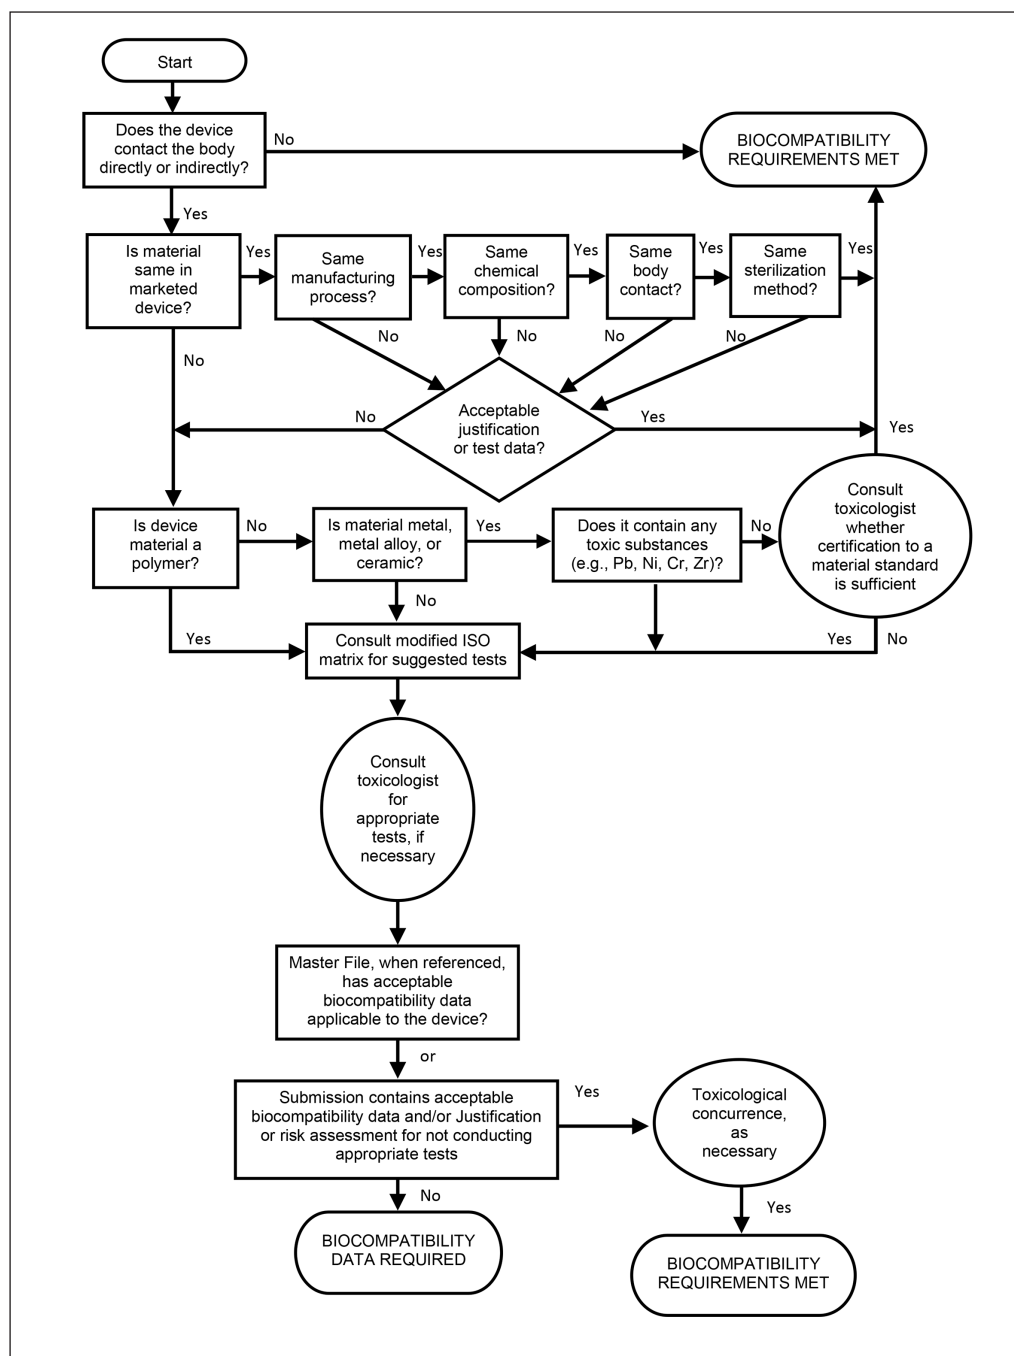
Start

Does the device contact the body directly or indirectly?

No

BIOCOMPATIBILITY REQUIREMENTS MET

Yes

Is material same in marketed device?

Yes

Same manufacturing process?

Yes

Same chemical composition?

Yes

Same body contact?

Yes

Same sterilization method?

Yes

No

No

No

No

No

No

Acceptable justification or test data?

Yes

Yes

Is device material a polymer?

No

Is material metal, metal alloy, or ceramic?

Yes

Does it contain any toxic substances (e.g., Pb, Ni, Cr, Zr)?

No

Consult toxicologist whether certification to a material standard is sufficient

No

Yes

Consult modified ISO matrix for suggested tests

Yes

No

Consult toxicologist for appropriate tests, if necessary

Master File, when referenced, has acceptable biocompatibility data applicable to the device?

or

Submission contains acceptable biocompatibility data and/or Justification or risk assessment for not conducting appropriate tests

Yes

Toxicological concurrence, as necessary

No

Yes

BIOCOMPATIBILITY DATA REQUIRED

BIOCOMPATIBILITY REQUIREMENTS MET